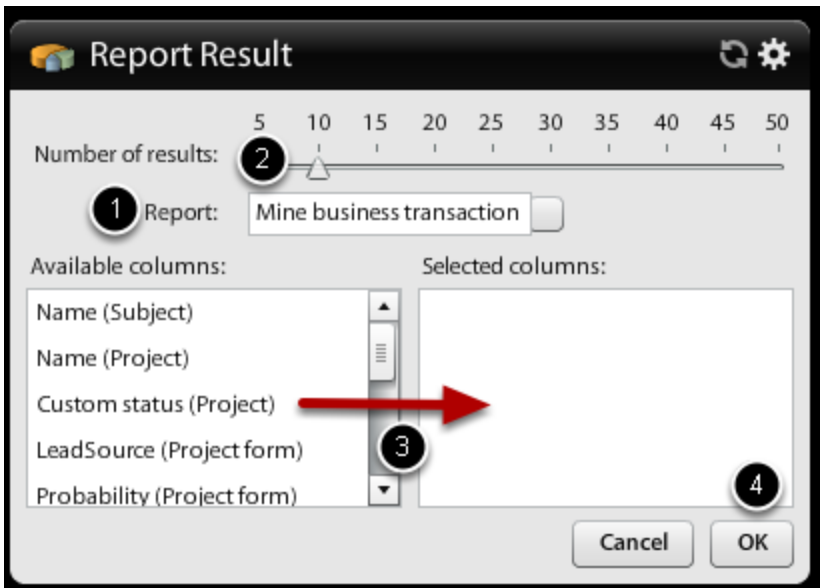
Report Result

5 10 15 20 25 30 35 40 45 50

Number of results:

2

1 Report: Mine business transaction

Available columns:

Selected columns:

Name (Subject)
Name (Project)
Custom status (Project)
LeadSource (Project form)
Probability (Project form)

3

4

Cancel

OK